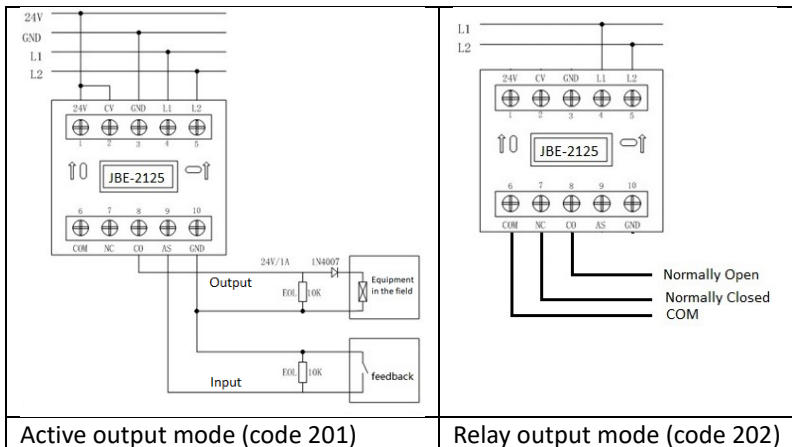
24V
GND
L1
L2

24V CV GND L1 L2
1 2 3 4 5

JBE-2125

6 7 8 9 10
COM NC CO AS GND

24V/1A
1N4007
Output
Equipment in the field
EOL 10K
EOL 10K
feedback
Input

L1
L2

24V CV GND L1 L2
1 2 3 4 5

JBE-2125

6 7 8 9 10
COM NC CO AS GND

Normally Open
Normally Closed
COM

| Active output mode (code 201) | Relay output mode (code 202) |
|---|---|